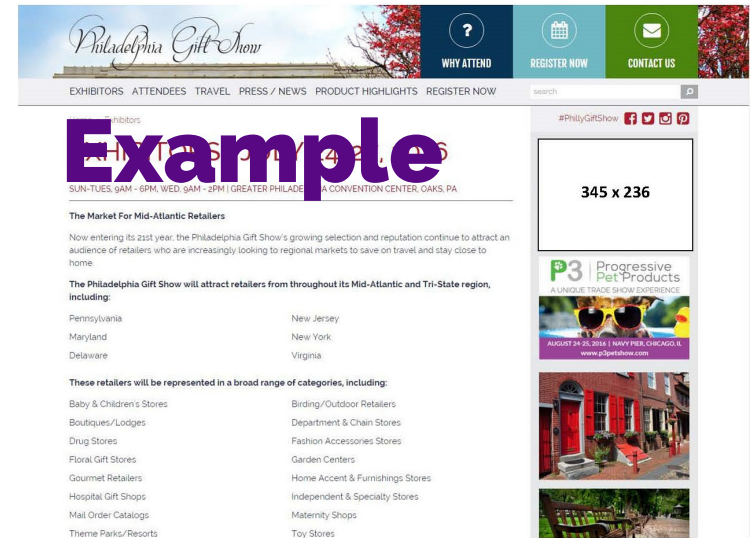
Philadelphia Gift Show

WHY ATTEND

REGISTER NOW

CONTACT US

EXHIBITORS ATTENDEES TRAVEL PRESS / NEWS PRODUCT HIGHLIGHTS REGISTER NOW

search

Home > Exhibitors

Example

SUN-TUES, 9AM - 6PM, WED, 9AM - 2PM | GREATER PHILADE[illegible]A CONVENTION CENTER, OAKS, PA

#PhillyGiftShow

345 x 236

P3 Progressive Pet Products
A UNIQUE TRADE SHOW EXPERIENCE
AUGUST 24-25, 2016 | NAVY PIER, CHICAGO, IL
www.p3petshow.com

The Market For Mid-Atlantic Retailers

Now entering its 21st year, the Philadelphia Gift Show's growing selection and reputation continue to attract an audience of retailers who are increasingly looking to regional markets to save on travel and stay close to home.

The Philadelphia Gift Show will attract retailers from throughout its Mid-Atlantic and Tri-State region, including:

| Pennsylvania | New Jersey |
|---|---|
| Maryland | New York |
| Delaware | Virginia |

These retailers will be represented in a broad range of categories, including:

| Baby & Children's Stores | Birding/Outdoor Retailers |
|---|---|
| Boutiques/Lodges | Department & Chain Stores |
| Drug Stores | Fashion Accessories Stores |
| Floral Gift Stores | Garden Centers |
| Gourmet Retailers | Home Accent & Furnishings Stores |
| Hospital Gift Shops | Independent & Specialty Stores |
| Mail Order Catalogs | Maternity Shops |
| Theme Parks/Resorts | Toy Stores |